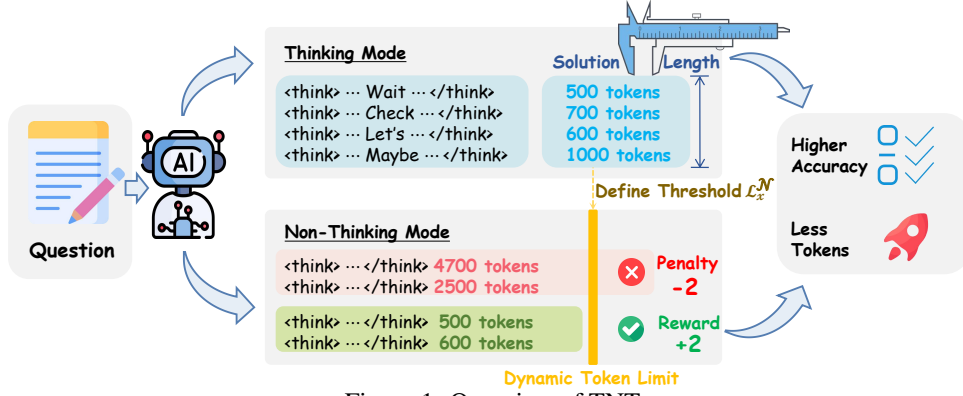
Thinking Mode

<think> ··· Wait ··· </think>
<think> ··· Check ··· </think>
<think> ··· Let's ··· </think>
<think> ··· Maybe ··· </think>

Solution Length

500 tokens
700 tokens
600 tokens
1000 tokens

AI

Question

Define Threshold $\mathcal{L}_x^{\mathcal{N}}$

Non-Thinking Mode

<think> ··· </think> 4700 tokens
<think> ··· </think> 2500 tokens

Penalty
-2

<think> ··· </think> 500 tokens
<think> ··· </think> 600 tokens

Reward
+2

Dynamic Token Limit

Higher Accuracy

Less Tokens

Figure 1: Overview of TNT